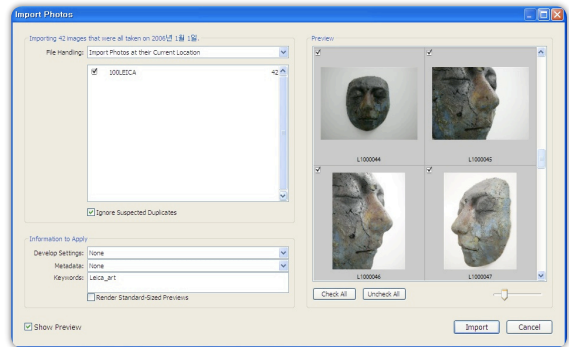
Import Photos

Importing 42 images that were all taken on 2006년 1월 1일.

File Handling: Import Photos at their Current Location

100LEICA 42

Ignore Suspected Duplicates

Information to Apply

Develop Settings: None

Metadata: None

Keywords: Leica_art

Render Standard-Sized Previews

Preview

L1000044

L1000045

L1000046

L1000047

Check All

Uncheck All

Show Preview

Import

Cancel